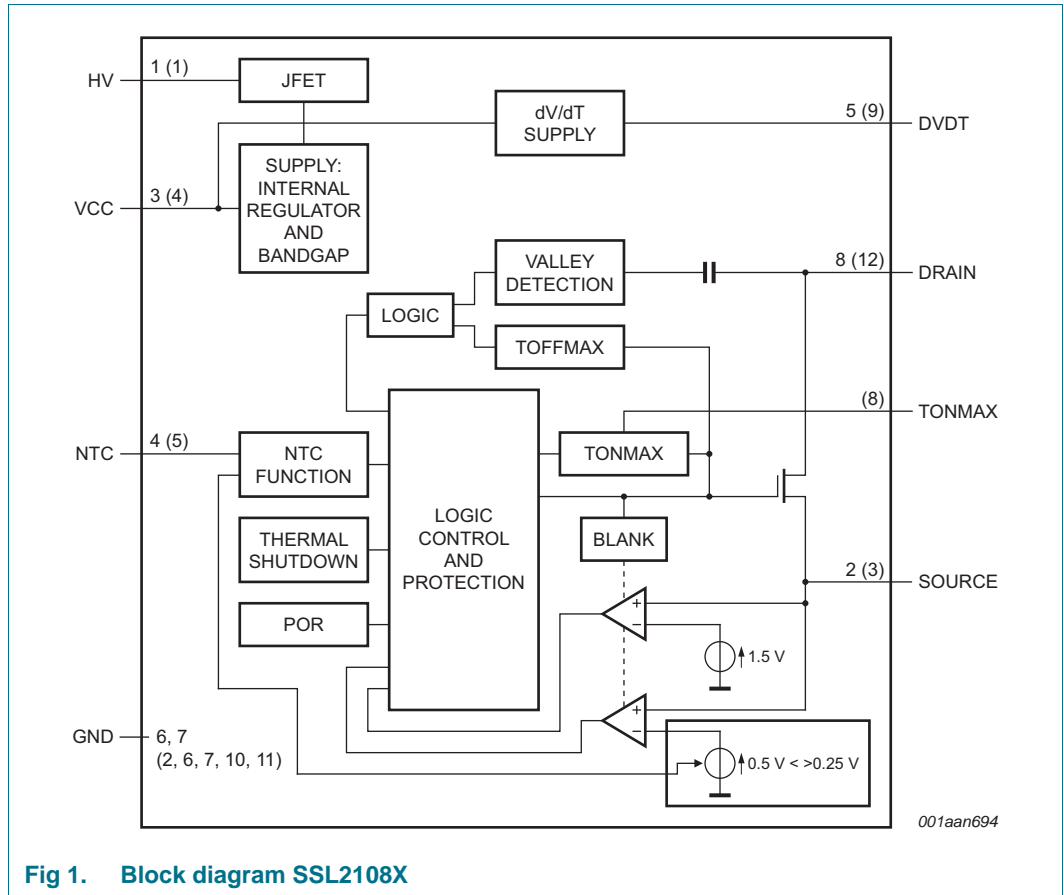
HV
1 (1)
JFET
dV/dT SUPPLY
5 (9)
DVDT
SUPPLY: INTERNAL REGULATOR AND BANDGAP
VCC
3 (4)
VALLEY DETECTION
8 (12)
DRAIN
LOGIC
TOFFMAX
(8)
TONMAX
NTC
4 (5)
NTC FUNCTION
LOGIC CONTROL AND PROTECTION
TONMAX
THERMAL SHUTDOWN
BLANK
2 (3)
SOURCE
POR
+
−
1.5 V
+
−
GND
6, 7
(2, 6, 7, 10, 11)
0.5 V < >0.25 V
001aan694

Fig 1. Block diagram SSL2108X